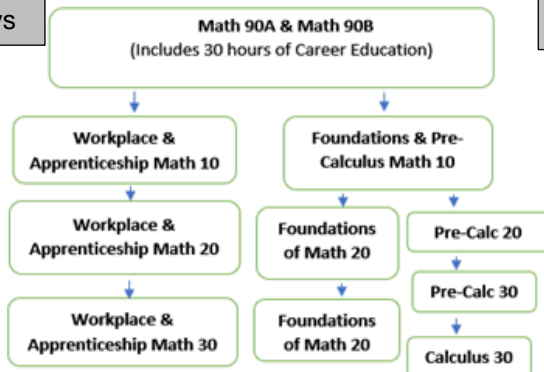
ys

Math 90A & Math 90B
(Includes 30 hours of Career Education)

Workplace & Apprenticeship Math 10

Foundations & Pre-Calculus Math 10

Workplace & Apprenticeship Math 20

Foundations of Math 20

Pre-Calc 20

Pre-Calc 30

Workplace & Apprenticeship Math 30

Foundations of Math 20

Calculus 30